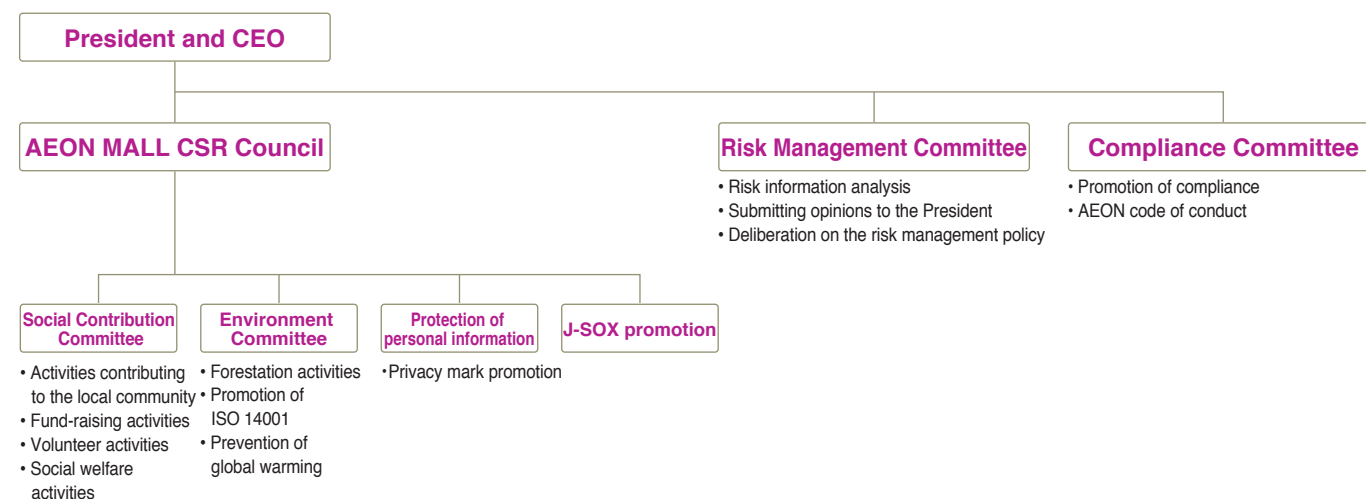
President and CEO

AEON MALL CSR Council

Risk Management Committee
• Risk information analysis
• Submitting opinions to the President
• Deliberation on the risk management policy

Compliance Committee
• Promotion of compliance
• AEON code of conduct

Social Contribution Committee
• Activities contributing to the local community
• Fund-raising activities
• Volunteer activities
• Social welfare activities

Environment Committee
• Forestation activities
• Promotion of ISO 14001
• Prevention of global warming

Protection of personal information
•Privacy mark promotion

J-SOX promotion